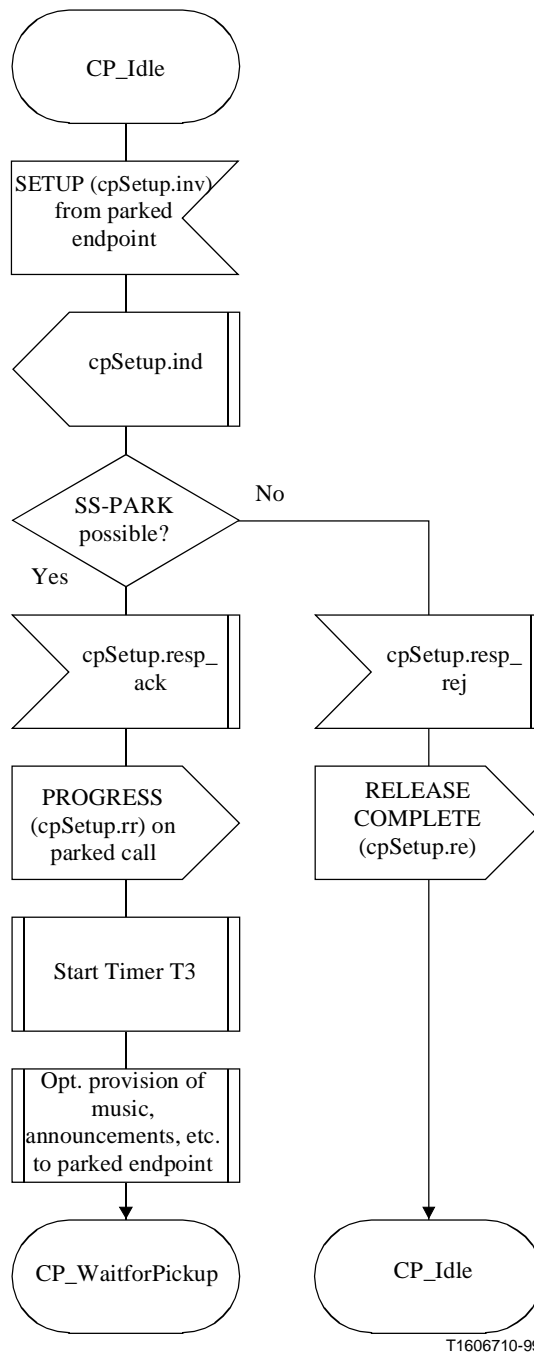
CP_Idle

SETUP (cpSetup.inv) from parked endpoint

cpSetup.ind

SS-PARK possible?

No

Yes

cpSetup.resp_ ack

cpSetup.resp_ rej

PROGRESS (cpSetup.rr) on parked call

RELEASE COMPLETE (cpSetup.re)

Start Timer T3

Opt. provision of music, announcements, etc. to parked endpoint

CP_WaitforPickup

CP_Idle

T1606710-99